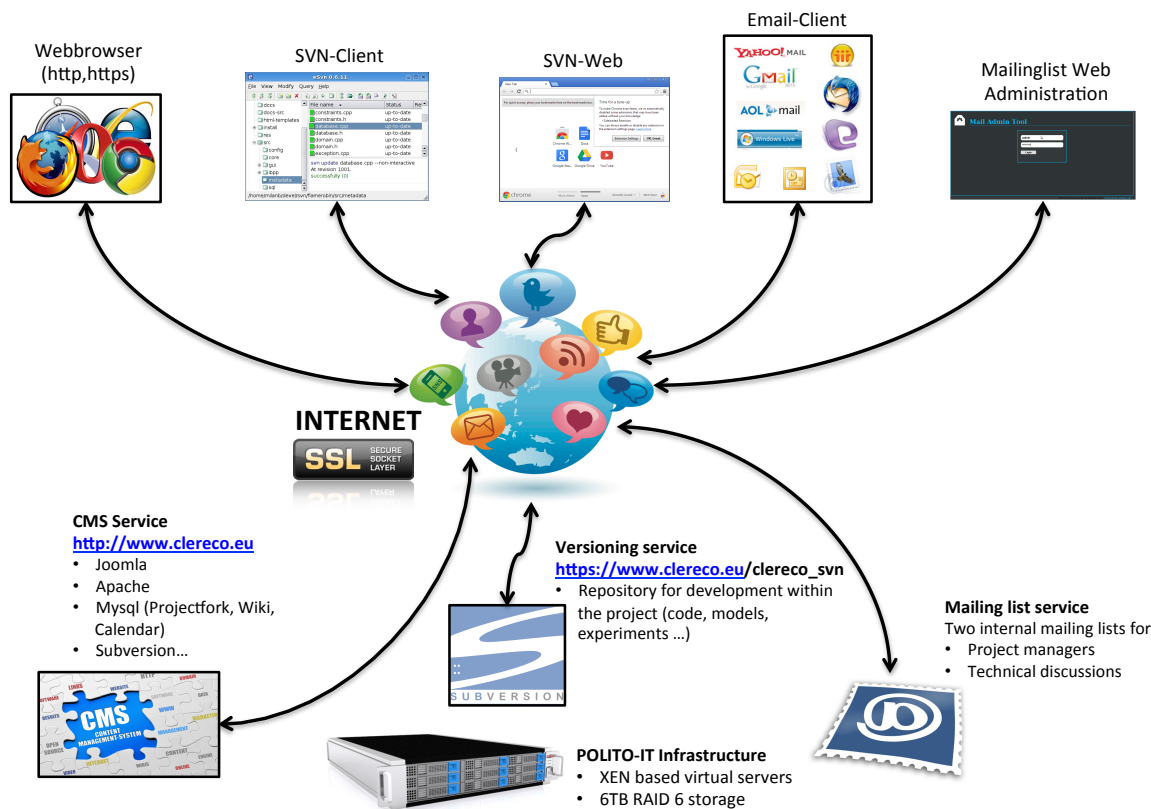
Webbrowser
(http,https)

SVN-Client

SVN-Web

Email-Client

Mailinglist Web
Administration

INTERNET

SSL SECURE SOCKET LAYER

CMS Service
http://www.clereco.eu
• Joomla
• Apache
• Mysql (Projectfork, Wiki, Calendar)
• Subversion…

CMS CONTENT MANAGEMENT SYSTEM

Versioning service
https://www.clereco.eu/clereco_svn
• Repository for development within the project (code, models, experiments …)

SUBVERSION

Mailing list service
Two internal mailing lists for
• Project managers
• Technical discussions

POLITO-IT Infrastructure
• XEN based virtual servers
• 6TB RAID 6 storage